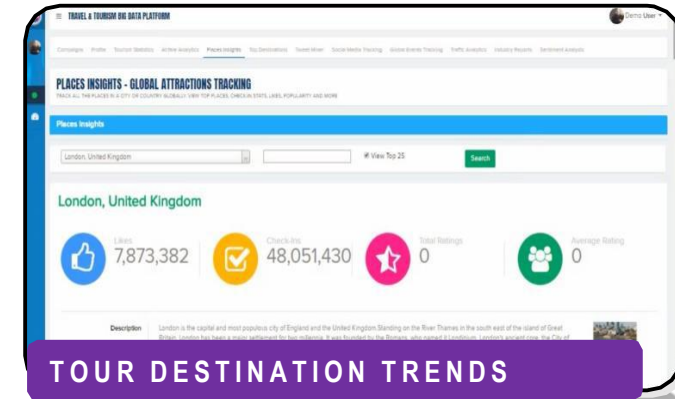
≡ TRAVEL & TOURISM BIG DATA PLATFORM

Demo User ▾

Campaigns Profile Tourism Statistics Airline Analytics Places Insights Top Destinations Tweet Miner Social Media Tracking Global Events Tracking Traffic Analytics Industry Reports Sentiment Analysis

PLACES INSIGHTS - GLOBAL ATTRACTIONS TRACKING

TRACK ALL THE PLACES IN A CITY OR COUNTRY GLOBALLY. VIEW TOP PLACES, CHECK-INS STATS, LIKES, POPULARITY AND MORE

Places Insights

London, United Kingdom

View Top 25

Search

London, United Kingdom

Likes
7,873,382

Check-Ins
48,051,430

Total Ratings
0

Average Rating
0

Description

London is the capital and most populous city of England and the United Kingdom.Standing on the River Thames in the south east of the island of Great Britain, London has been a major settlement for two millennia. It was founded by the Romans, who named it Londinium. London's ancient core, the City of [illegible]

TOUR DESTINATION TRENDS